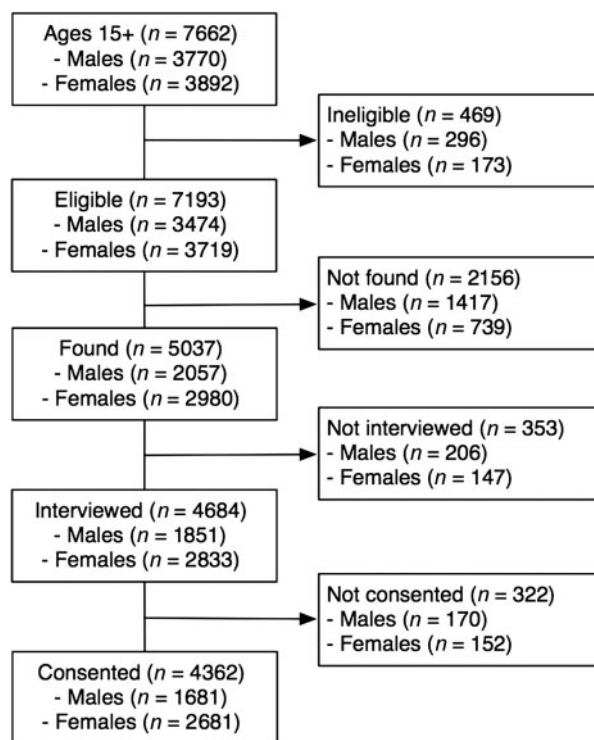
Ages 15+ ($n = 7662$)
- Males ($n = 3770$)
- Females ($n = 3892$)

Ineligible ($n = 469$)
- Males ($n = 296$)
- Females ($n = 173$)

Eligible ($n = 7193$)
- Males ($n = 3474$)
- Females ($n = 3719$)

Not found ($n = 2156$)
- Males ($n = 1417$)
- Females ($n = 739$)

Found ($n = 5037$)
- Males ($n = 2057$)
- Females ($n = 2980$)

Not interviewed ($n = 353$)
- Males ($n = 206$)
- Females ($n = 147$)

Interviewed ($n = 4684$)
- Males ($n = 1851$)
- Females ($n = 2833$)

Not consented ($n = 322$)
- Males ($n = 170$)
- Females ($n = 152$)

Consented ($n = 4362$)
- Males ($n = 1681$)
- Females ($n = 2681$)